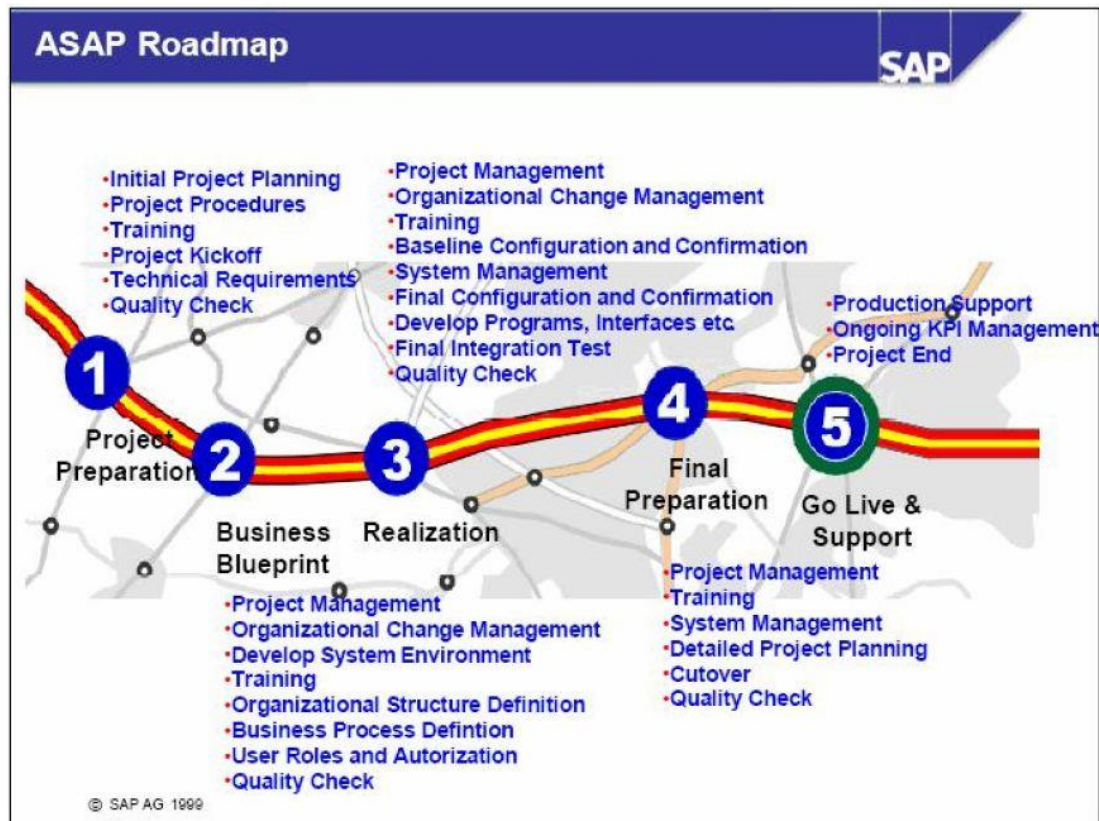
ASAP Roadmap

SAP

•Initial Project Planning
•Project Procedures
•Training
•Project Kickoff
•Technical Requirements
•Quality Check

•Project Management
•Organizational Change Management
•Training
•Baseline Configuration and Confirmation
•System Management
•Final Configuration and Confirmation
•Develop Programs, Interfaces etc
•Final Integration Test
•Quality Check

•Production Support
•Ongoing KPI Management
•Project End

1
Project Preparation

2
Business Blueprint

3
Realization

4
Final Preparation

5
Go Live & Support

•Project Management
•Organizational Change Management
•Develop System Environment
•Training
•Organizational Structure Definition
•Business Process Defintion
•User Roles and Autorization
•Quality Check

•Project Management
•Training
•System Management
•Detailed Project Planning
•Cutover
•Quality Check

© SAP AG 1999